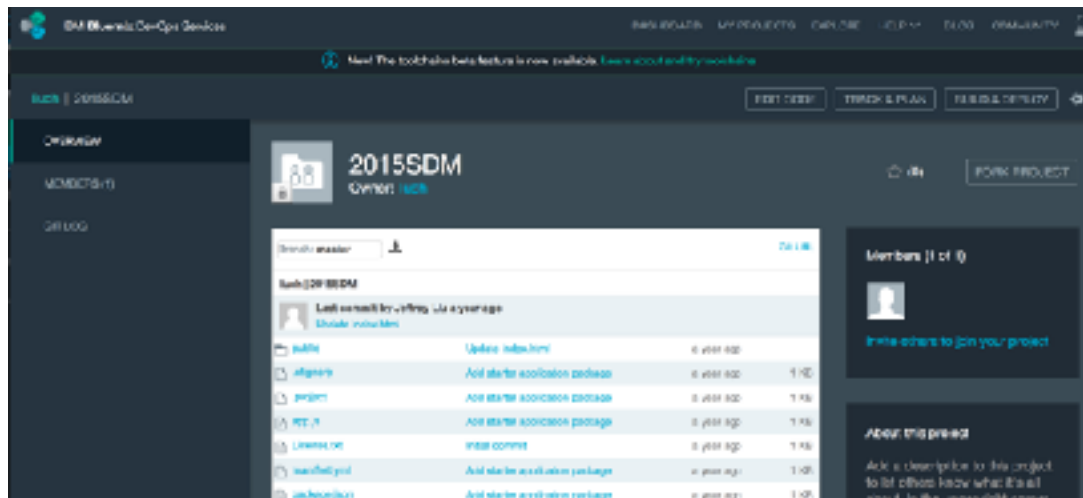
IBM Bluemix DevOps Services

DASHBOARD MY PROJECTS EXPLORE HELP COMMUNITY

New! The toolchains beta feature is now available. Learn about it & try toolchains

kuck | 2015SDM

EDIT CODE TRACK & PLAN BUILD & DEPLOY

OVERVIEW

MEMBERS (1)

DEBUG

2015SDM

Owner: kuck

FORK PROJECT

Branch: master

Edit

kuck | 2015SDM

Last commit by Jeffrey Liu a year ago

Update index.html

| | | | |
|---|---|---|---|
| public | Update index.html | a year ago | |
| .cfignore | Add starter application package | a year ago | 1 KB |
| .project | Add starter application package | a year ago | 1 KB |
| README | Add starter application package | a year ago | 1 KB |
| License.txt | Initial commit | a year ago | 1 KB |
| manifest.yml | Add starter application package | a year ago | 1 KB |
| package.json | Add starter application package | a year ago | 1 KB |

Members (1 of 1)

Invite others to join your project

About this project

Add a description to this project to let others know what it's all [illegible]